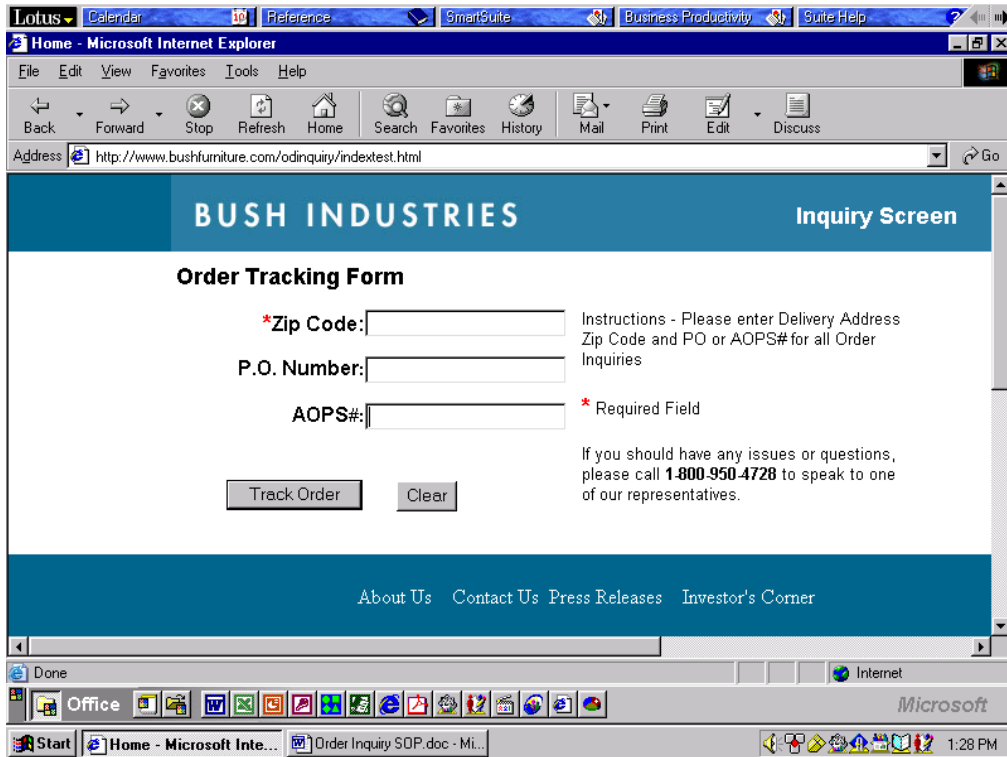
Lotus Calendar 10 Reference SmartSuite Business Productivity Suite Help

Home - Microsoft Internet Explorer

File Edit View Favorites Tools Help

Back Forward Stop Refresh Home Search Favorites History Mail Print Edit Discuss

Address http://www.bushfurniture.com/odinquiry/indextest.html Go

BUSH INDUSTRIES

Inquiry Screen

Order Tracking Form

*Zip Code:

P.O. Number:

AOPS#:

Instructions - Please enter Delivery Address Zip Code and PO or AOPS# for all Order Inquiries

* Required Field

If you should have any issues or questions, please call **1-800-950-4728** to speak to one of our representatives.

Track Order Clear

About Us Contact Us Press Releases Investor's Corner

Done Internet

Office

Microsoft

Start Home - Microsoft Inte... Order Inquiry SOP.doc - Mi... 1:28 PM